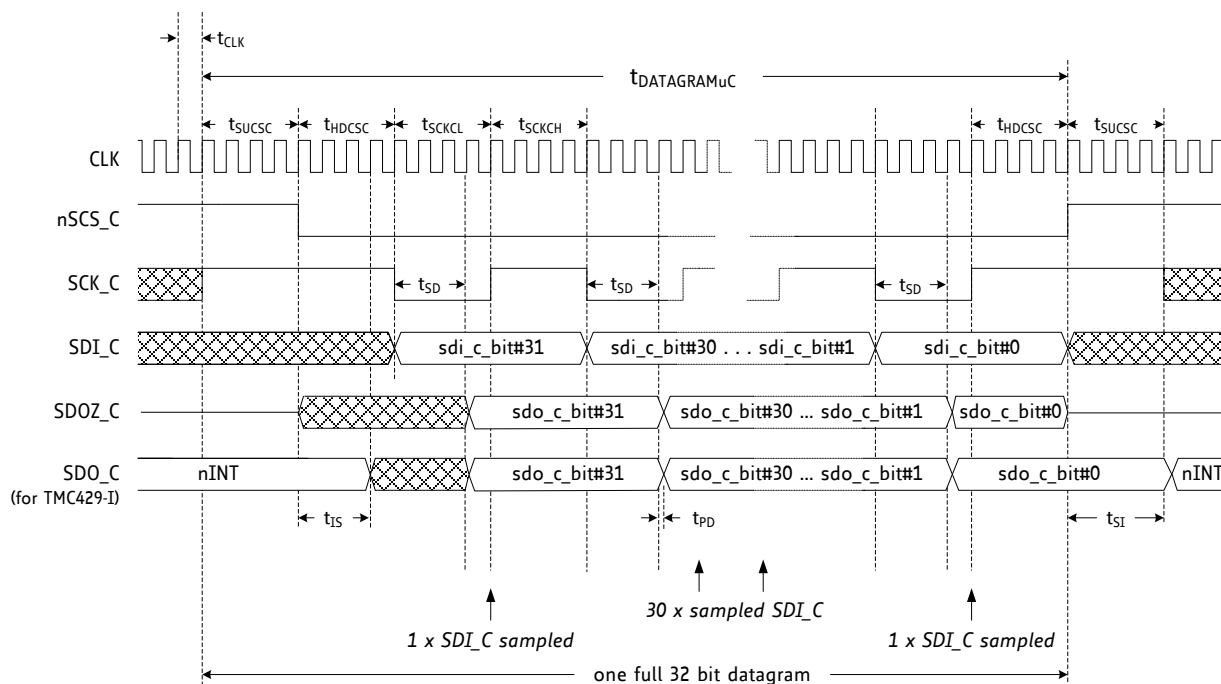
$t_{CLK}$

$t_{DATAGRAMuC}$

$t_{SUCSC}$ $t_{HDCSC}$ $t_{SCKCL}$ $t_{SCKCH}$ $t_{HDCSC}$ $t_{SUCSC}$

CLK

nSCS_C

SCK_C

$t_{SD}$ $t_{SD}$ $t_{SD}$

SDI_C

sdi_c_bit#31 sdi_c_bit#30 . . . sdi_c_bit#1 sdi_c_bit#0

SDOZ_C

sdo_c_bit#31 sdo_c_bit#30 … sdo_c_bit#1 sdo_c_bit#0

SDO_C
(for TMC429-I)

nINT sdo_c_bit#31 sdo_c_bit#30 … sdo_c_bit#1 sdo_c_bit#0 nINT

$t_{IS}$ $t_{PD}$ $t_{SI}$

30 x sampled SDI_C

1 x SDI_C sampled

1 x SDI_C sampled

one full 32 bit datagram